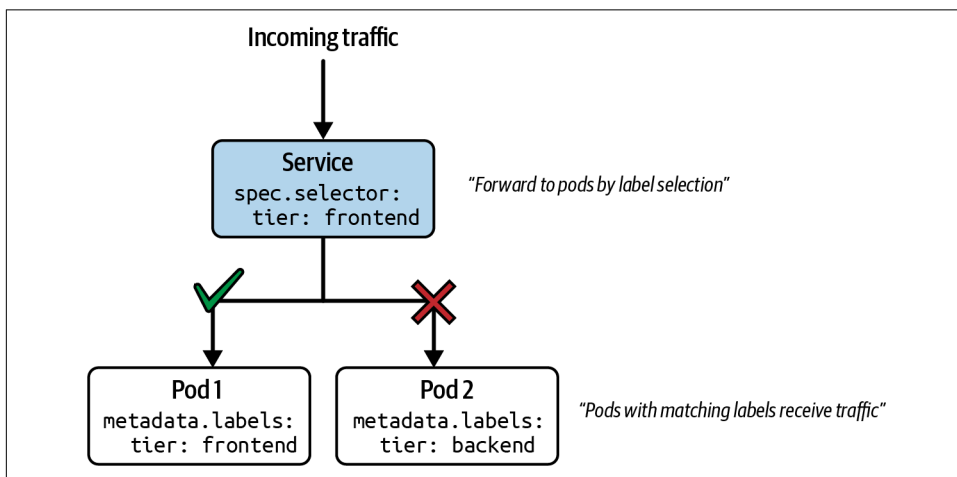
Incoming traffic

Service
spec.selector:
 tier: frontend

"Forward to pods by label selection"

Pod 1
metadata.labels:
 tier: frontend

Pod 2
metadata.labels:
 tier: backend

"Pods with matching labels receive traffic"